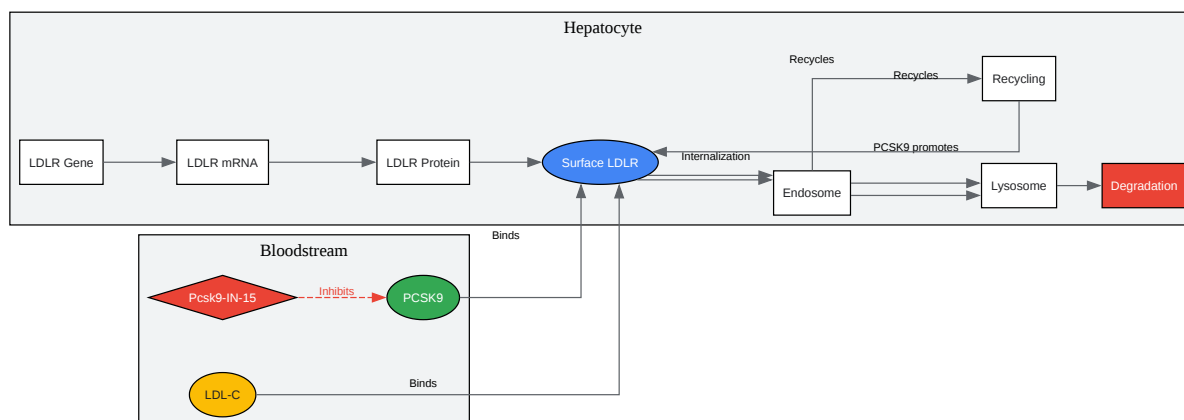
Hepatocyte

Recycles

Recycles

Recycling

PCSK9 promotes

LDLR Gene

LDLR mRNA

LDLR Protein

Surface LDLR

Internalization

Endosome

Lysosome

Degradation

Binds

Bloodstream

Pcsk9-IN-15

Inhibits

PCSK9

LDL-C

Binds